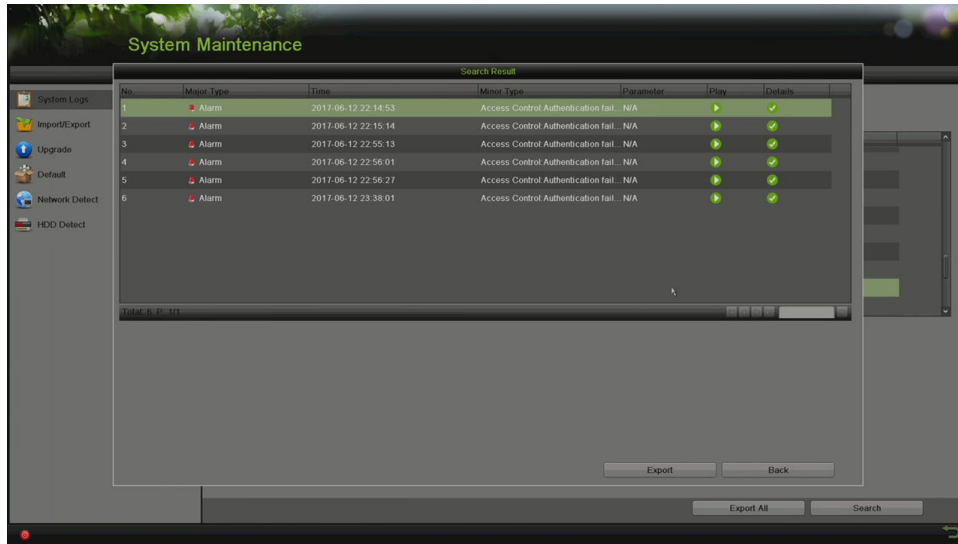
System Maintenance

System Logs
Import/Export
Upgrade
Default
Network Detect
HDD Detect

Search Result

| No. | Major Type | Time | Minor Type | Parameter | Play | Details |
|---|---|---|---|---|---|---|
| 1 | Alarm | 2017-06-12 22:14:53 | Access Control:Authentication fail... | N/A | | |
| 2 | Alarm | 2017-06-12 22:15:14 | Access Control:Authentication fail... | N/A | | |
| 3 | Alarm | 2017-06-12 22:55:13 | Access Control:Authentication fail... | N/A | | |
| 4 | Alarm | 2017-06-12 22:56:01 | Access Control:Authentication fail... | N/A | | |
| 5 | Alarm | 2017-06-12 22:56:27 | Access Control:Authentication fail... | N/A | | |
| 6 | Alarm | 2017-06-12 23:38:01 | Access Control:Authentication fail... | N/A | | |

Total: 6 P: 1/1

Export
Back

Export All
Search